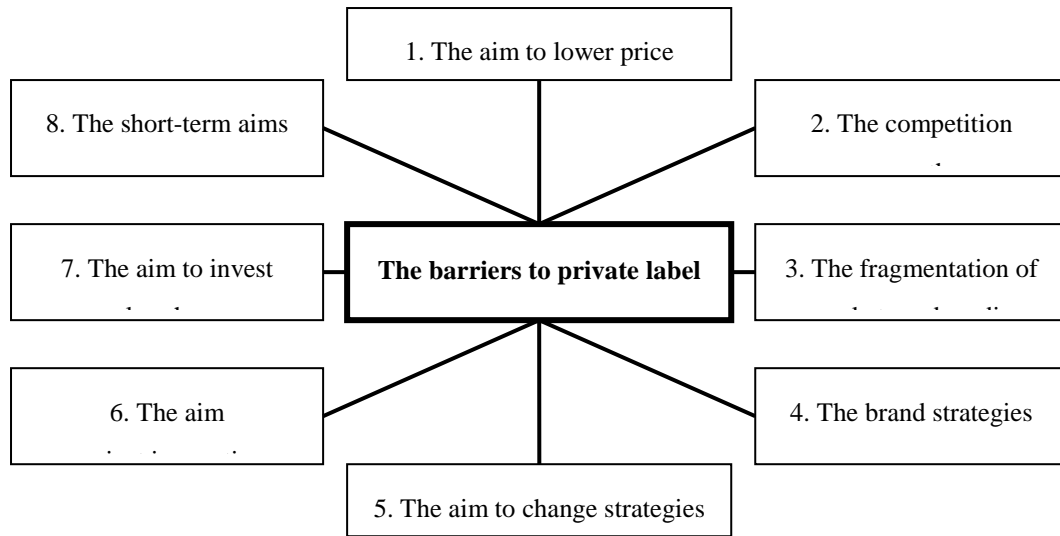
1. The aim to lower price

8. The short-term aims

2. The competition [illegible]

7. The aim to invest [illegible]

The barriers to private label

3. The fragmentation of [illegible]

6. The aim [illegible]

4. The brand strategies

5. The aim to change strategies